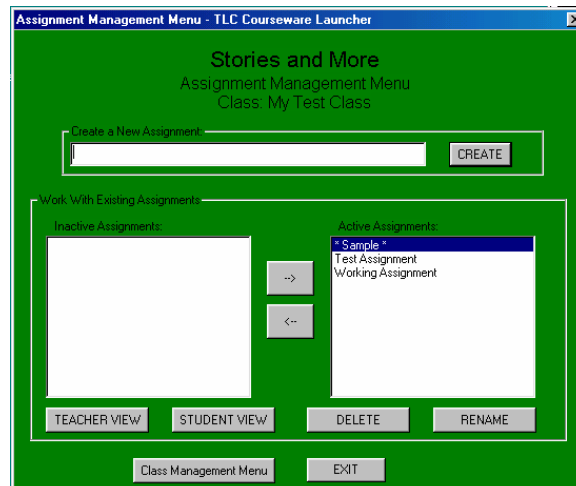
Assignment Management Menu - TLC Courseware Launcher

Stories and More
Assignment Management Menu
Class: My Test Class

Create a New Assignment:

CREATE

Work With Existing Assignments

Inactive Assignments:

Active Assignments:
* Sample *
Test Assignment
Working Assignment

-->

<--

TEACHER VIEW

STUDENT VIEW

DELETE

RENAME

Class Management Menu

EXIT